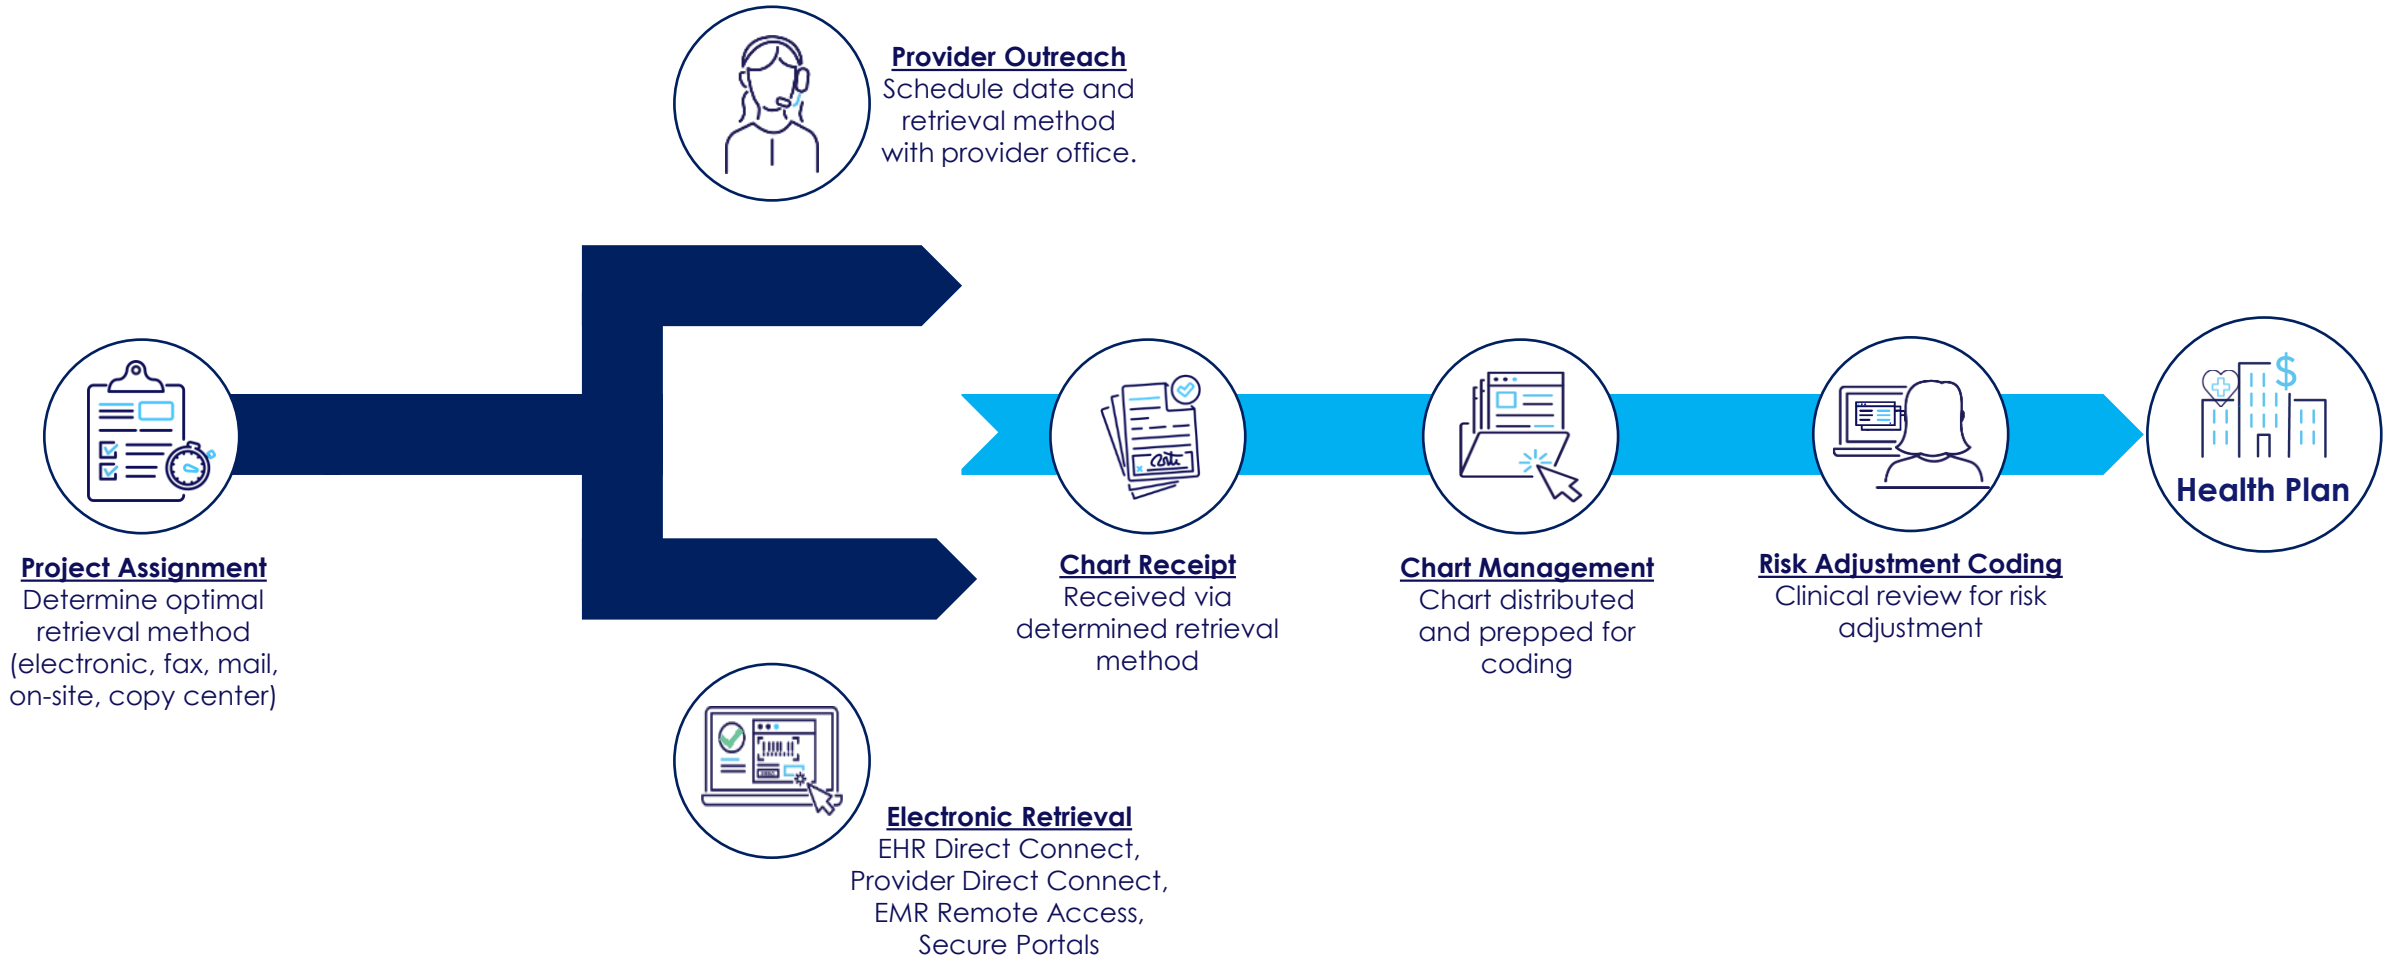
Provider Outreach
Schedule date and retrieval method with provider office.

Project Assignment
Determine optimal retrieval method (electronic, fax, mail, on-site, copy center)

Chart Receipt
Received via determined retrieval method

Chart Management
Chart distributed and prepped for coding

Risk Adjustment Coding
Clinical review for risk adjustment

Health Plan

Electronic Retrieval
EHR Direct Connect, Provider Direct Connect, EMR Remote Access, Secure Portals